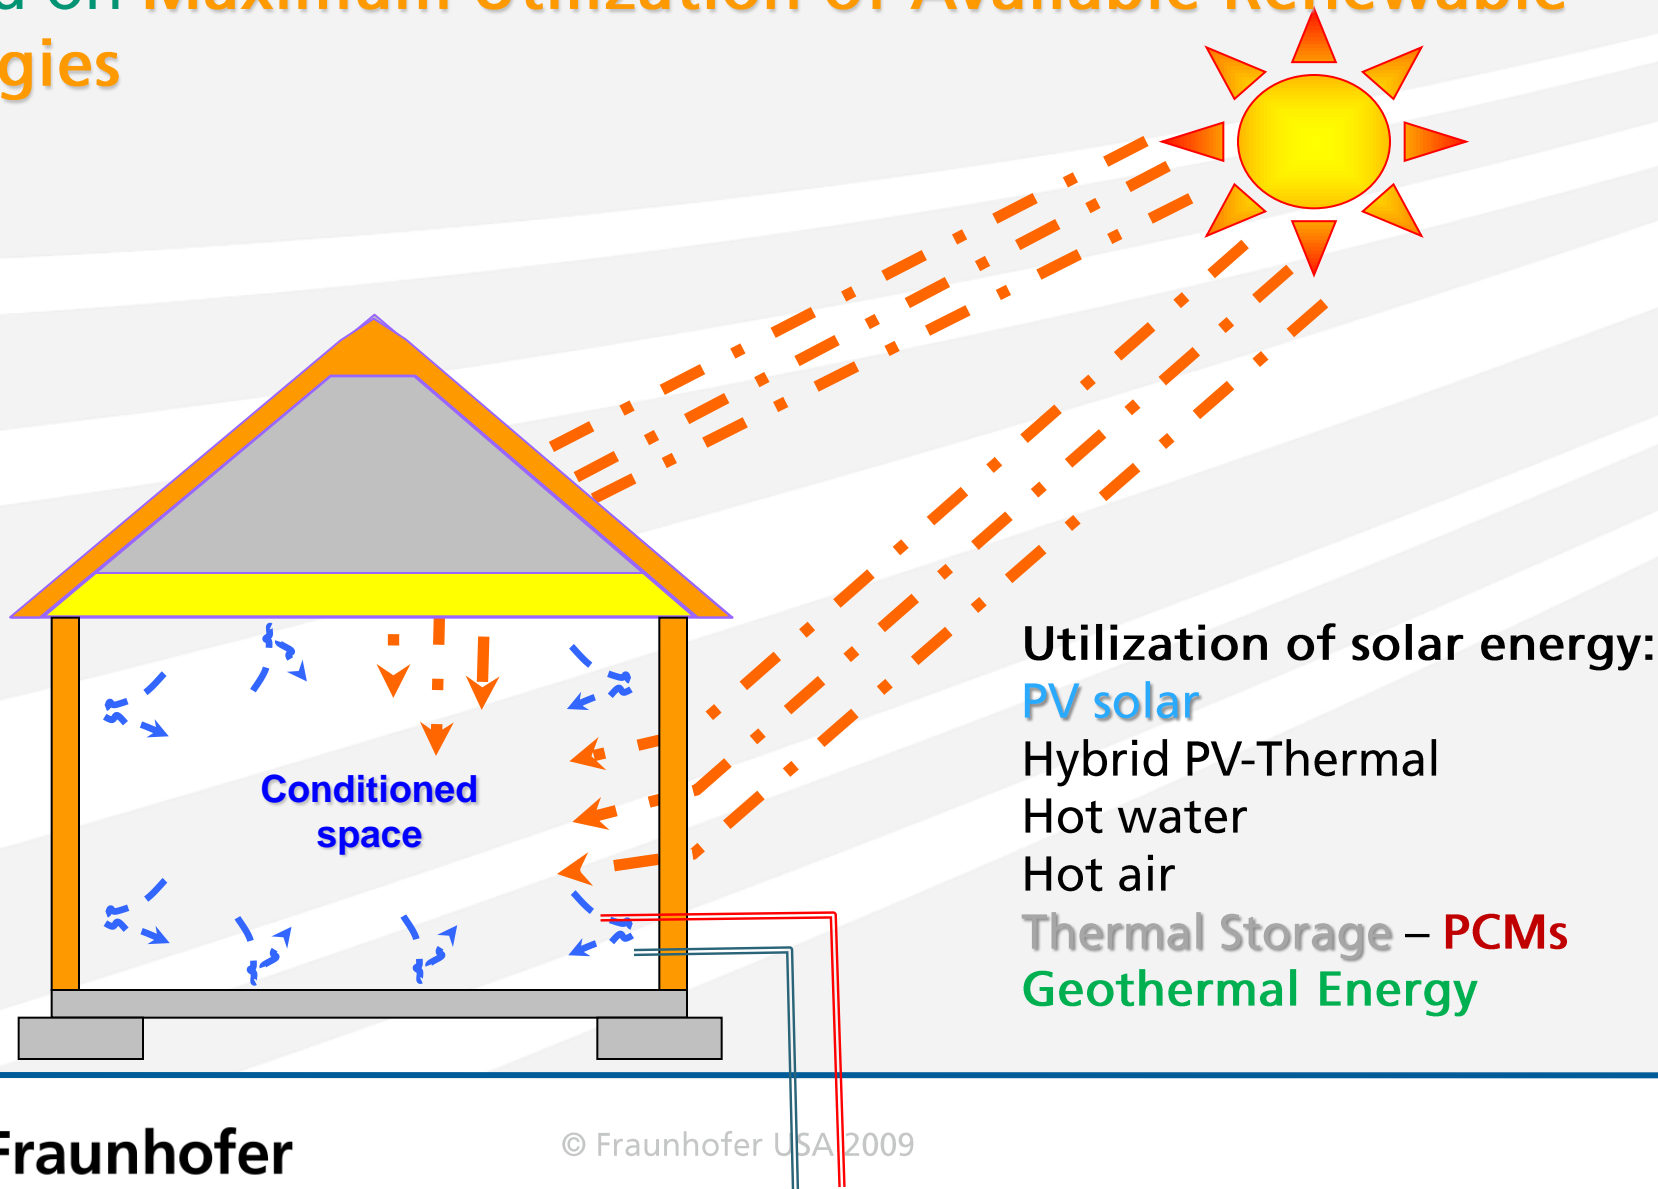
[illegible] on Maximum Utilization of Available Renewable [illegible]gies

Conditioned space

Utilization of solar energy:
PV solar
Hybrid PV-Thermal
Hot water
Hot air
Thermal Storage – PCMs
Geothermal Energy

Fraunhofer

© Fraunhofer USA 2009